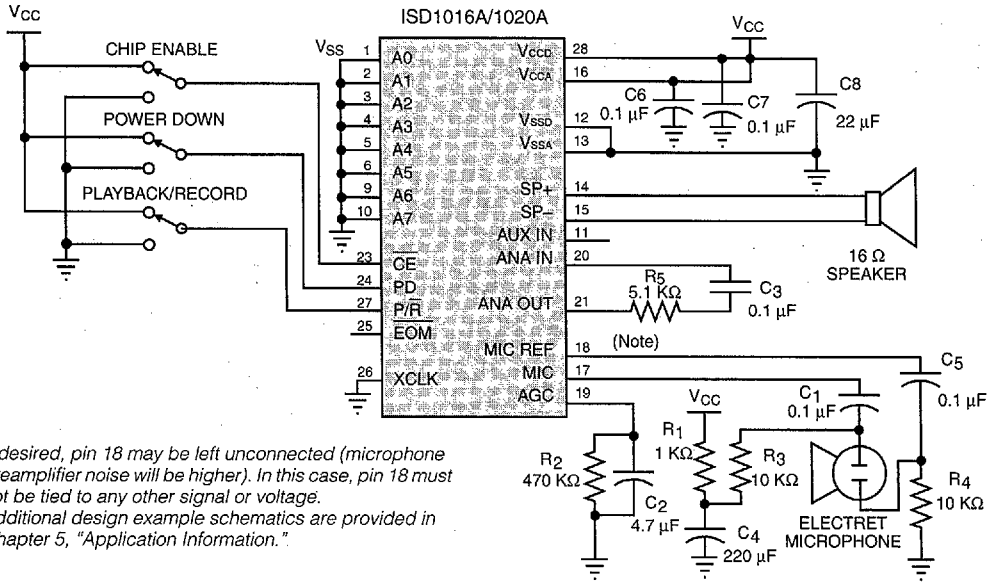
$V_{CC}$

ISD1016A/1020A

CHIP ENABLE

POWER DOWN

PLAYBACK/RECORD

$V_{SS}$

1 A0
2 A1
3 A2
4 A3
5 A4
6 A5
9 A6
10 A7

23 $\overline{CE}$
24 PD
27 P/$\overline{R}$
25 $\overline{EOM}$
26 XCLK

$V_{CCD}$ 28
$V_{CCA}$ 16
$V_{SSD}$ 12
$V_{SSA}$ 13
SP+ 14
SP– 15
AUX IN 11
ANA IN 20
ANA OUT 21
MIC REF 18
MIC 17
AGC 19

$V_{CC}$

C6 0.1 μF

C7 0.1 μF

C8 22 μF

16 Ω SPEAKER

$R_5$ 5.1 KΩ

$C_3$ 0.1 μF

(Note)

$C_5$ 0.1 μF

$C_1$ 0.1 μF

$V_{CC}$

$R_1$ 1 KΩ

$R_3$ 10 KΩ

$R_2$ 470 KΩ

$C_2$ 4.7 μF

$C_4$ 220 μF

ELECTRET MICROPHONE

$R_4$ 10 KΩ

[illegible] desired, pin 18 may be left unconnected (microphone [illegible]eamplifier noise will be higher). In this case, pin 18 must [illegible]t be tied to any other signal or voltage.
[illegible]dditional design example schematics are provided in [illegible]hapter 5, "Application Information."